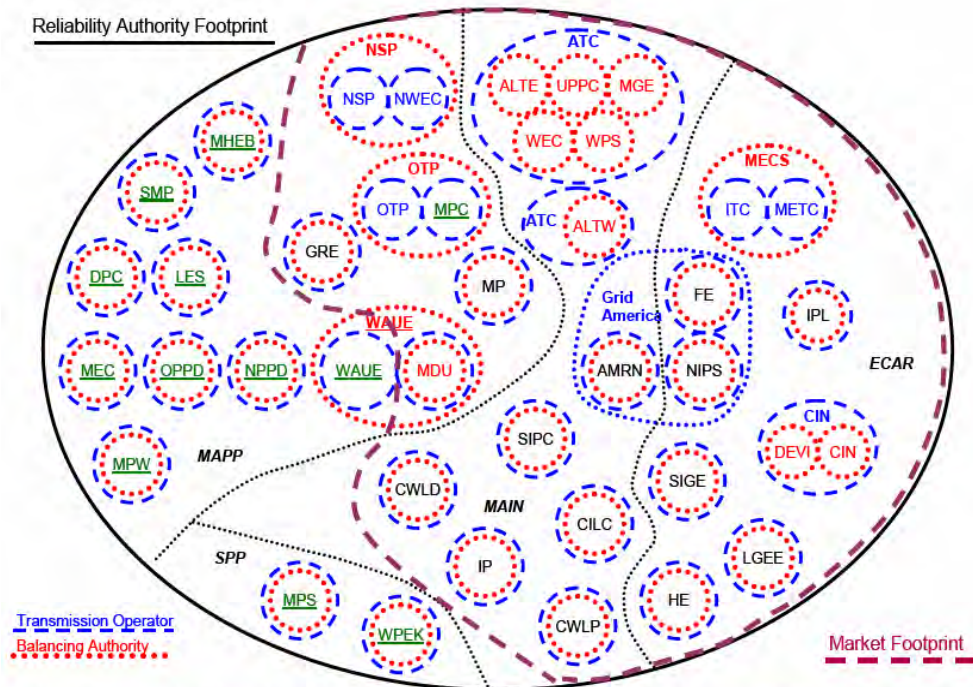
Reliability Authority Footprint

NSP
NSP
NWEC

ATC
ALTE
UPPC
MGE
WEC
WPS

MHEB

SMP

OTP
OTP
MPC

ATC
ALTW

MECS
ITC
METC

GRE

DPC
LES

MP

Grid America
FE

IPL

WAUE

MEC
OPPD
NPPD
WAUE
MDU

AMRN
NIPS

ECAR

CIN
DEVI
CIN

SIPC

MPW
MAPP

SIGE

CWLD

MAIN

CILC

SPP

IP

LGEE

MPS

HE

WPEK

CWLP

Transmission Operator
Balancing Authority

Market Footprint